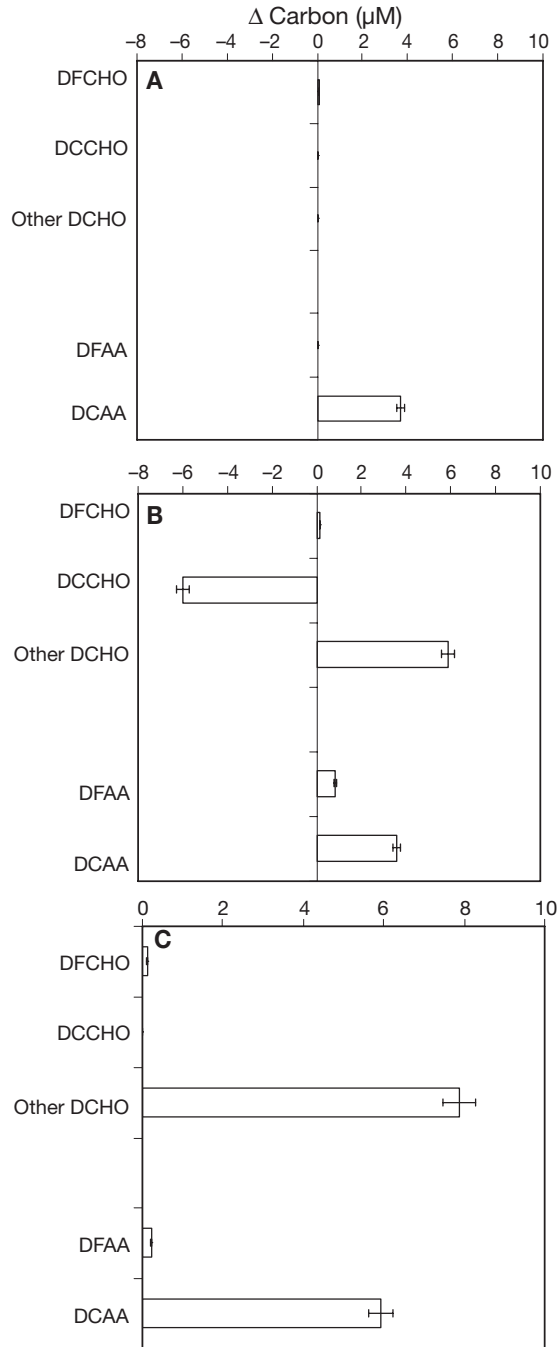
Δ Carbon (µM)

–8 –6 –4 –2 0 2 4 6 8 10

A

DFCHO

DCCHO

Other DCHO

DFAA

DCAA

–8 –6 –4 –2 0 2 4 6 8 10

B

DFCHO

DCCHO

Other DCHO

DFAA

DCAA

0 2 4 6 8 10

C

DFCHO

DCCHO

Other DCHO

DFAA

DCAA